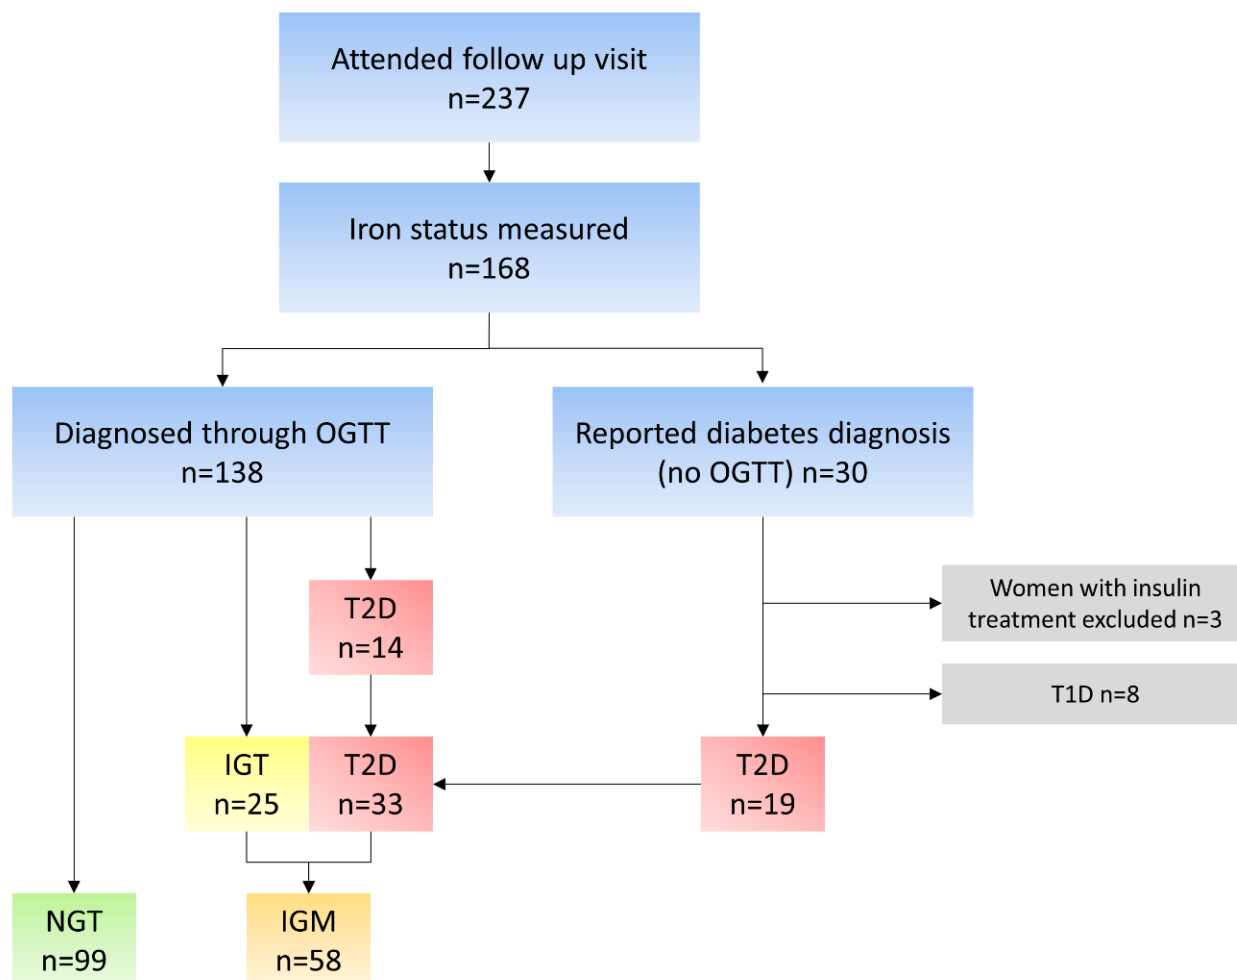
Attended follow up visit
n=237

Iron status measured
n=168

Diagnosed through OGTT
n=138

Reported diabetes diagnosis
(no OGTT) n=30

T2D
n=14

Women with insulin treatment excluded n=3

T1D n=8

IGT
n=25

T2D
n=33

T2D
n=19

NGT
n=99

IGM
n=58